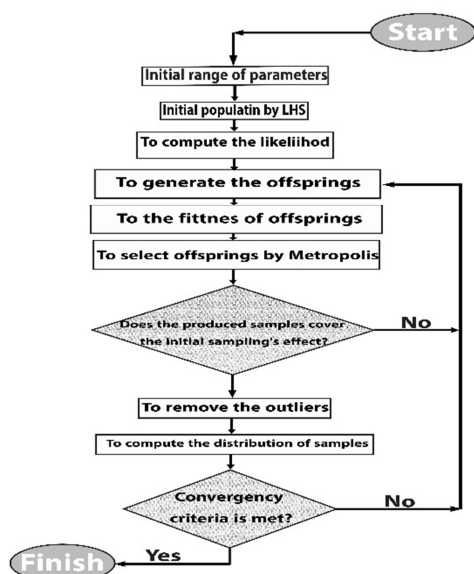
Start

Initial range of parameters

Initial populatin by LHS

To compute the likeliihod

To generate the offsprings

To the fittnes of offsprings

To select offsprings by Metropolis

Does the produced samples cover the initial sampling's effect?

No

To remove the outliers

To compute the distribution of samples

Convergency criteria is met?

No

Yes

Finish